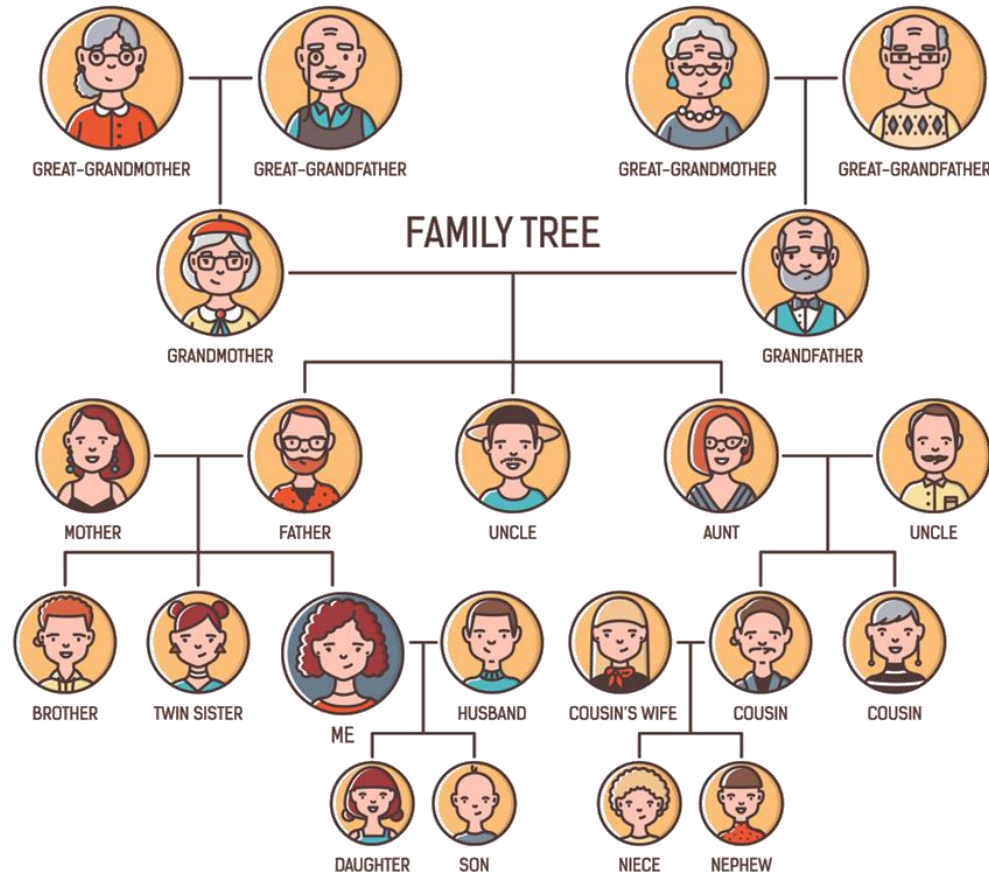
GREAT-GRANDMOTHER
GREAT-GRANDFATHER
GREAT-GRANDMOTHER
GREAT-GRANDFATHER

FAMILY TREE

GRANDMOTHER
GRANDFATHER

MOTHER
FATHER
UNCLE
AUNT
UNCLE

BROTHER
TWIN SISTER
ME
HUSBAND
COUSIN'S WIFE
COUSIN
COUSIN

DAUGHTER
SON
NIECE
NEPHEW